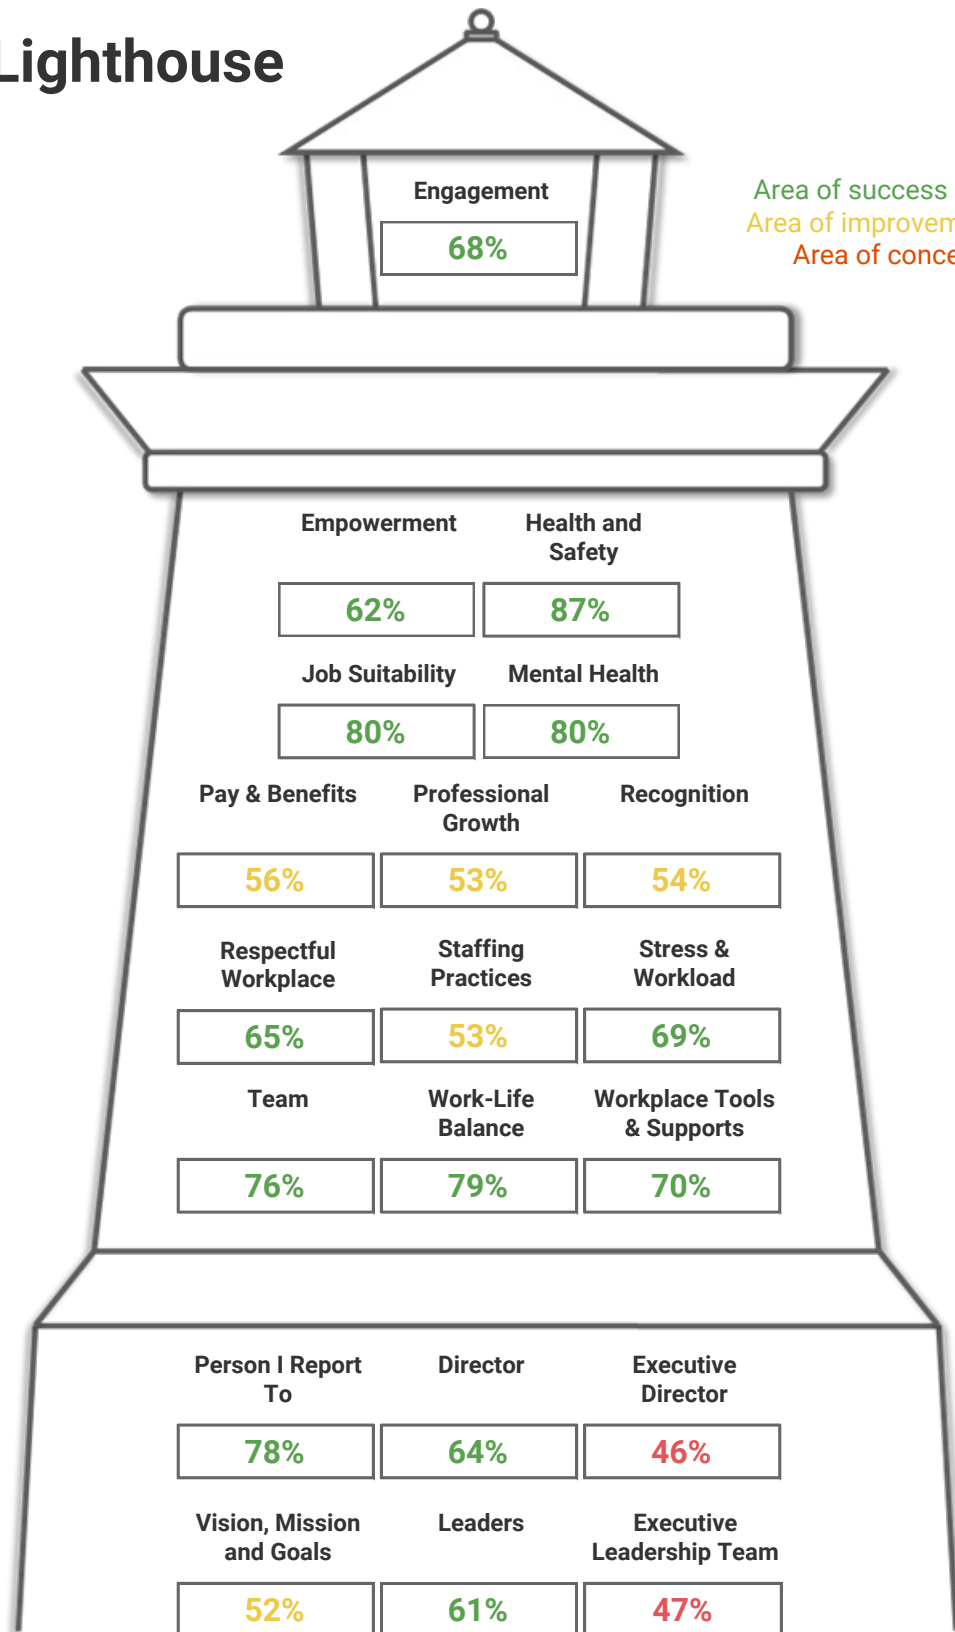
Lighthouse

Area of success
Area of improvem
Area of conce

Engagement
68%

Empowerment
62%
Health and Safety
87%

Job Suitability
80%
Mental Health
80%

Pay & Benefits
56%
Professional Growth
53%
Recognition
54%

Respectful Workplace
65%
Staffing Practices
53%
Stress & Workload
69%

Team
76%
Work-Life Balance
79%
Workplace Tools & Supports
70%

Person I Report To
78%
Director
64%
Executive Director
46%

Vision, Mission and Goals
52%
Leaders
61%
Executive Leadership Team
47%